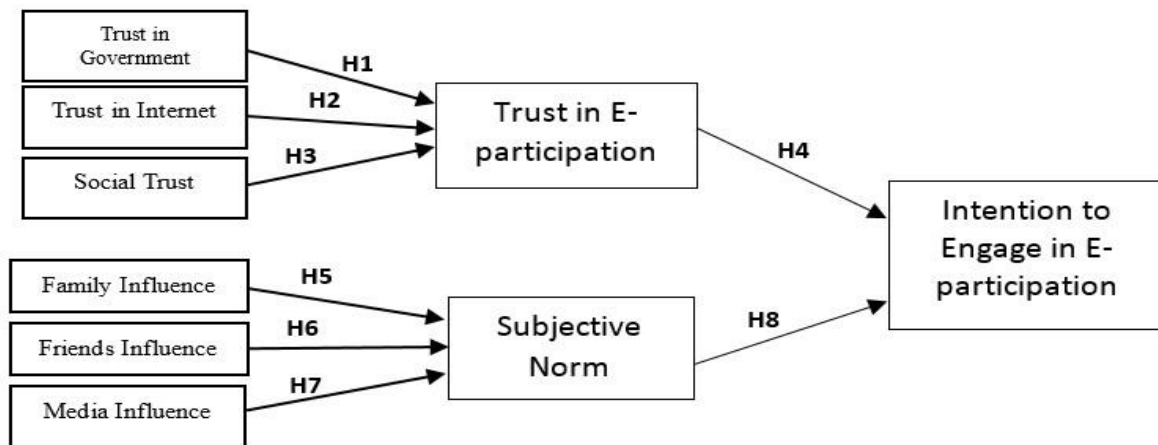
Trust in Government

H1

Trust in Internet

H2

Social Trust

H3

Trust in E-participation

H4

Intention to Engage in E-participation

Family Influence

H5

Friends Influence

H6

Media Influence

H7

Subjective Norm

H8